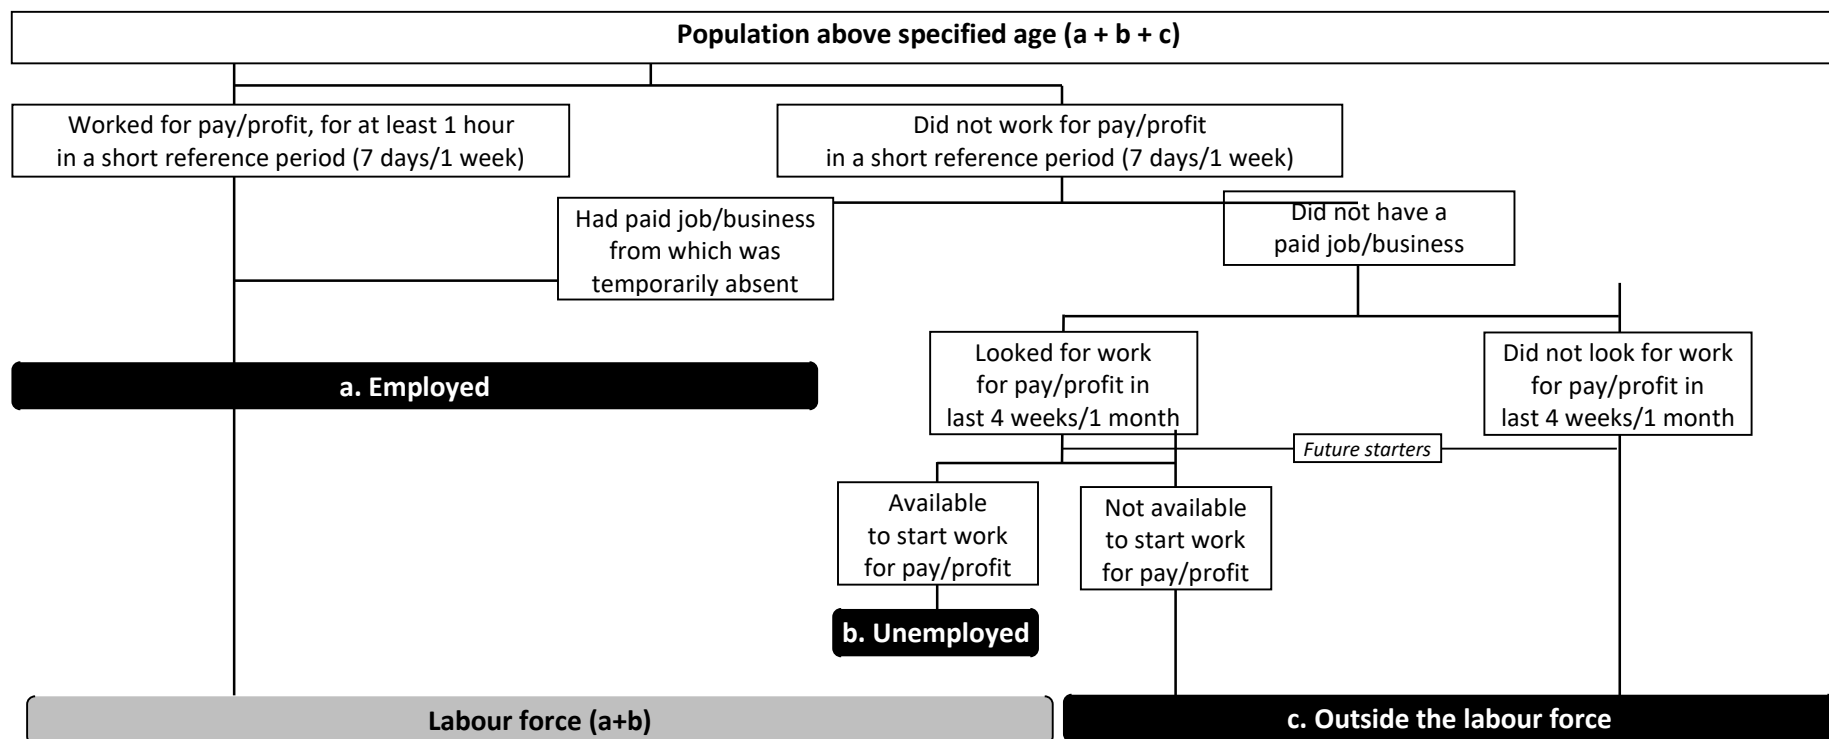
Population above specified age (a + b + c)

Worked for pay/profit, for at least 1 hour in a short reference period (7 days/1 week)

Did not work for pay/profit in a short reference period (7 days/1 week)

Had paid job/business from which was temporarily absent

Did not have a paid job/business

a. Employed

Looked for work for pay/profit in last 4 weeks/1 month

Did not look for work for pay/profit in last 4 weeks/1 month

Future starters

Available to start work for pay/profit

Not available to start work for pay/profit

b. Unemployed

Labour force (a+b)

c. Outside the labour force